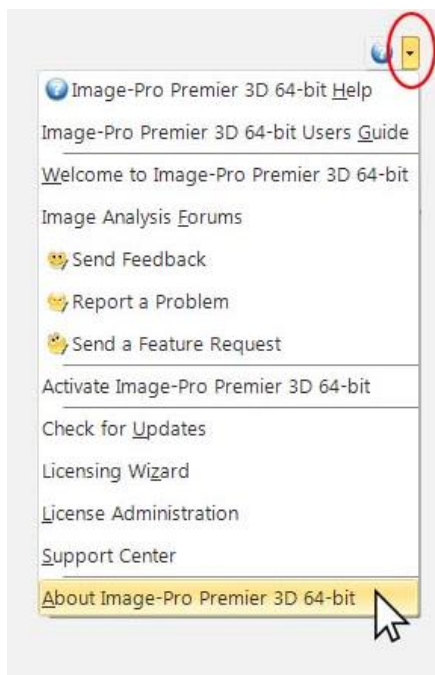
Image-Pro Premier 3D 64-bit Help
Image-Pro Premier 3D 64-bit Users Guide
Welcome to Image-Pro Premier 3D 64-bit
Image Analysis Forums
Send Feedback
Report a Problem
Send a Feature Request
Activate Image-Pro Premier 3D 64-bit
Check for Updates
Licensing Wizard
License Administration
Support Center
About Image-Pro Premier 3D 64-bit